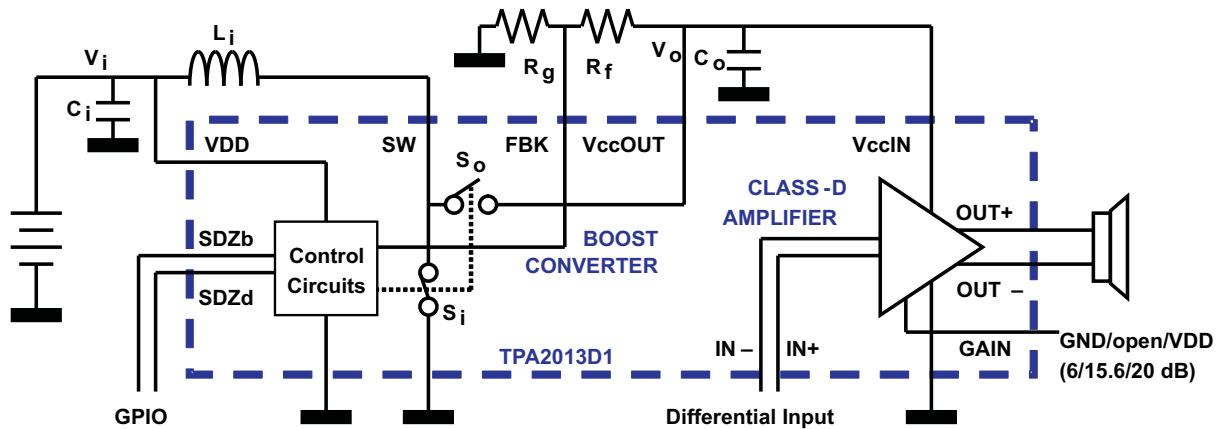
$V_i$

$L_i$

$C_i$

$R_g$

$R_f$

$V_o$

$C_o$

VDD

SW

FBK

VccOUT

VccIN

$S_o$

CLASS -D AMPLIFIER

SDZb

Control Circuits

BOOST CONVERTER

OUT+

SDZd

$S_i$

OUT –

TPA2013D1

IN –

IN+

GAIN

GND/open/VDD (6/15.6/20 dB)

GPIO

Differential Input